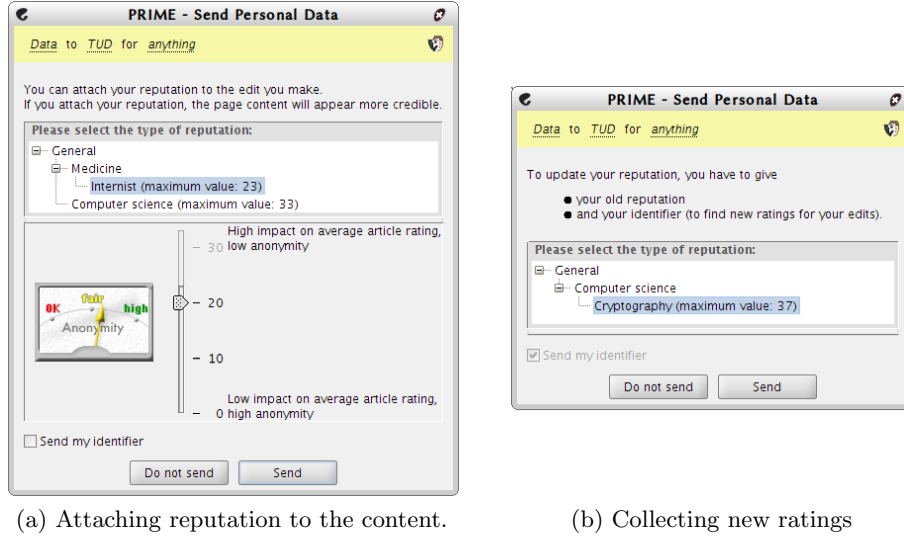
PRIME - Send Personal Data

Data to TUD for anything

You can attach your reputation to the edit you make.
If you attach your reputation, the page content will appear more credible.

Please select the type of reputation:

General
Medicine
Internist (maximum value: 23)
Computer science (maximum value: 33)

High impact on average article rating, low anonymity

30

20

10

0

Low impact on average article rating, high anonymity

OK fair high
Anonymity

Send my identifier

Do not send Send

(a) Attaching reputation to the content.

PRIME - Send Personal Data

Data to TUD for anything

To update your reputation, you have to give

● your old reputation
● and your identifier (to find new ratings for your edits).

Please select the type of reputation:

General
Computer science
Cryptography (maximum value: 37)

Send my identifier

Do not send Send

(b) Collecting new ratings